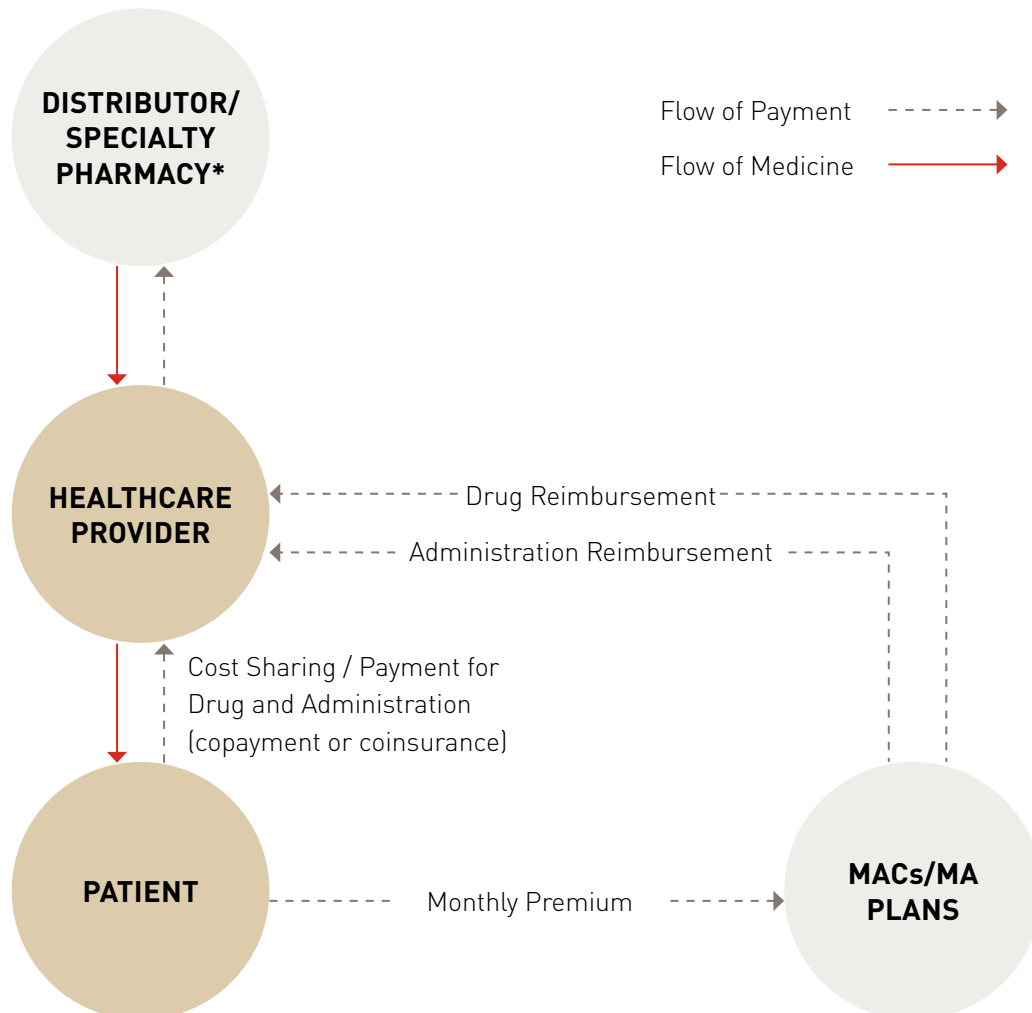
DISTRIBUTOR/ SPECIALTY PHARMACY*

Flow of Payment

Flow of Medicine

HEALTHCARE PROVIDER

Drug Reimbursement

Administration Reimbursement

Cost Sharing / Payment for Drug and Administration (copayment or coinsurance)

PATIENT

Monthly Premium

MACs/MA PLANS